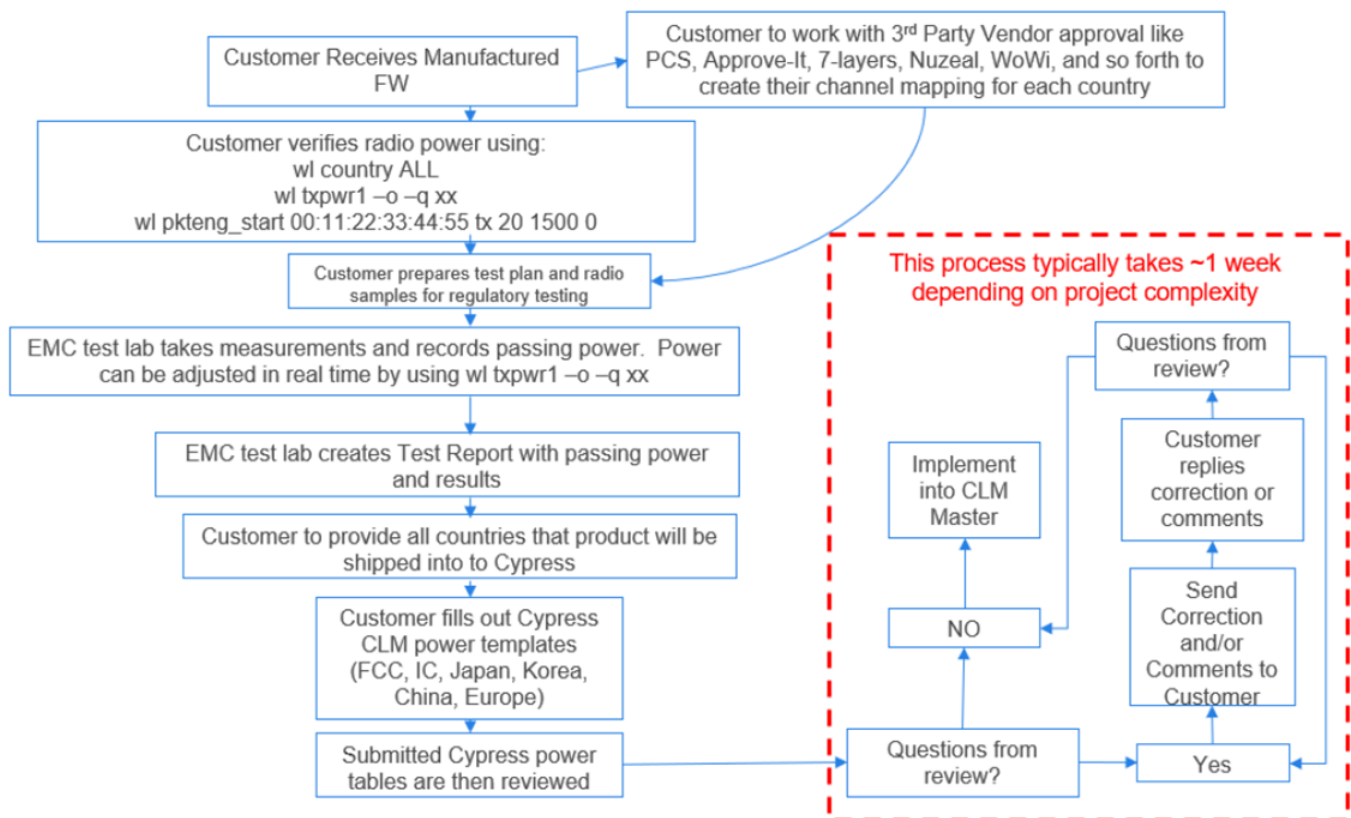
Customer Receives Manufactured FW

Customer to work with 3rd Party Vendor approval like PCS, Approve-It, 7-layers, Nuzeal, WoWi, and so forth to create their channel mapping for each country

Customer verifies radio power using:
wl country ALL
wl txpwr1 –o –q xx
wl pkteng_start 00:11:22:33:44:55 tx 20 1500 0

Customer prepares test plan and radio samples for regulatory testing

EMC test lab takes measurements and records passing power. Power can be adjusted in real time by using wl txpwr1 –o –q xx

EMC test lab creates Test Report with passing power and results

Customer to provide all countries that product will be shipped into to Cypress

Customer fills out Cypress CLM power templates (FCC, IC, Japan, Korea, China, Europe)

Submitted Cypress power tables are then reviewed

This process typically takes ~1 week depending on project complexity

Questions from review?

Implement into CLM Master

Customer replies correction or comments

Send Correction and/or Comments to Customer

NO

Questions from review?

Yes